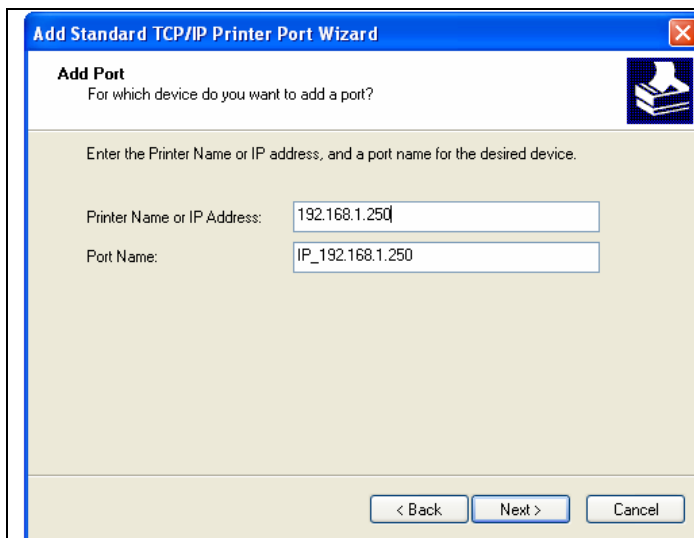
Add Standard TCP/IP Printer Port Wizard

Add Port
For which device do you want to add a port?

Enter the Printer Name or IP address, and a port name for the desired device.

Printer Name or IP Address: 192.168.1.250

Port Name: IP_192.168.1.250

< Back Next > Cancel